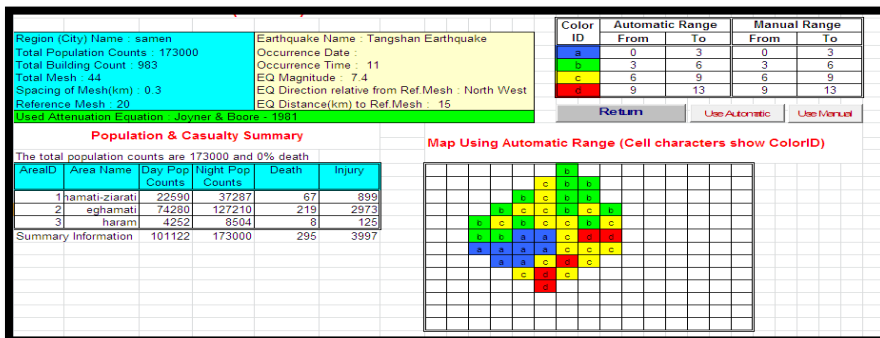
Region (City) Name : samen
Total Population Counts : 173000
Total Building Count : 983
Total Mesh : 44
Spacing of Mesh(km) : 0.3
Reference Mesh : 20

Earthquake Name : Tangshan Earthquake
Occurrence Date :
Occurrence Time : 11
EQ Magnitude : 7.4
EQ Direction relative from Ref.Mesh : North West
EQ Distance(km) to Ref.Mesh : 15

Used Attenuation Equation : Joyner & Boore - 1981

| Color ID | Automatic Range From | Automatic Range To | Manual Range From | Manual Range To |
|---|---|---|---|---|
| a | 0 | 3 | 0 | 3 |
| b | 3 | 6 | 3 | 6 |
| c | 6 | 9 | 6 | 9 |
| d | 9 | 13 | 9 | 13 |

Return Use Automatic Use Manual

Population & Casualty Summary

The total population counts are 173000 and 0% death

| AreaID | Area Name | Day Pop Counts | Night Pop Counts | Death | Injury |
|---|---|---|---|---|---|
| 1 | hamati-ziarati | 22590 | 37287 | 67 | 899 |
| 2 | eghamati | 74280 | 127210 | 219 | 2973 |
| 3 | haram | 4252 | 8504 | 8 | 125 |
| Summary Information | | 101122 | 173000 | 295 | 3997 |

Map Using Automatic Range (Cell characters show ColorID)

b
c b b
b c b b
b c c b c b
b c b c c b c
b b a a c d d
a a a a c c c
a a c d c
c d c
a